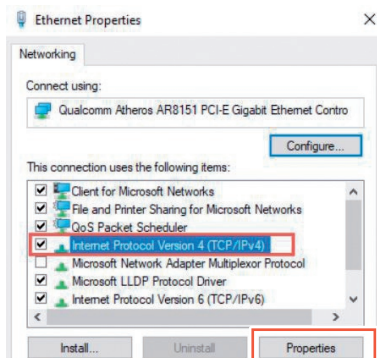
Ethernet Properties

×

Networking

Connect using:

Qualcomm Atheros AR8151 PCI-E Gigabit Ethernet Contro

Configure...

This connection uses the following items:

Client for Microsoft Networks
File and Printer Sharing for Microsoft Networks
QoS Packet Scheduler
Internet Protocol Version 4 (TCP/IPv4)
Microsoft Network Adapter Multiplexor Protocol
Microsoft LLDP Protocol Driver
Internet Protocol Version 6 (TCP/IPv6)

Install...

Uninstall

Properties